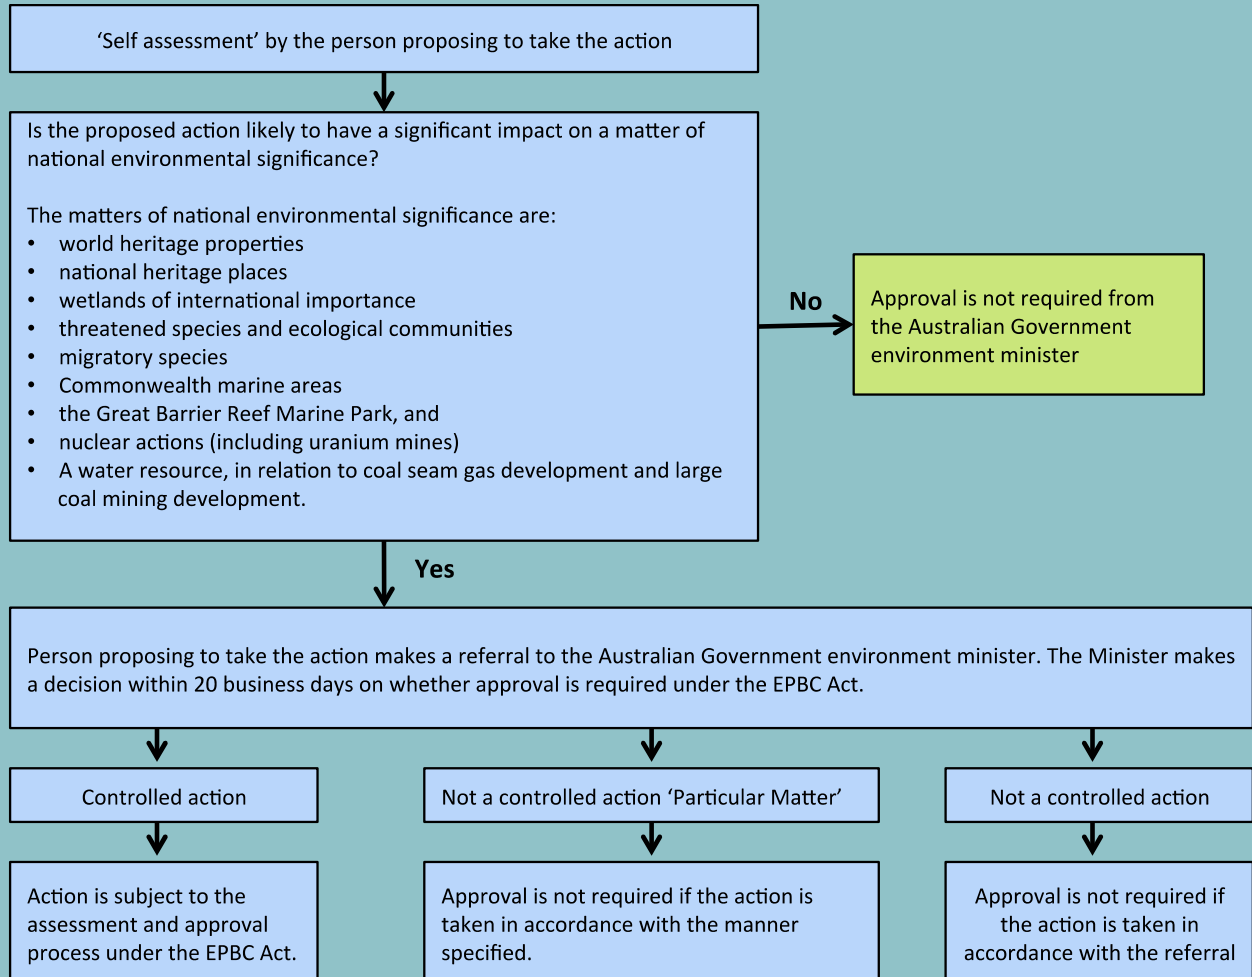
‘Self assessment’ by the person proposing to take the action

Is the proposed action likely to have a significant impact on a matter of national environmental significance?

The matters of national environmental significance are:
- world heritage properties
- national heritage places
- wetlands of international importance
- threatened species and ecological communities
- migratory species
- Commonwealth marine areas
- the Great Barrier Reef Marine Park, and
- nuclear actions (including uranium mines)
- A water resource, in relation to coal seam gas development and large coal mining development.

No

Approval is not required from the Australian Government environment minister

Yes

Person proposing to take the action makes a referral to the Australian Government environment minister. The Minister makes a decision within 20 business days on whether approval is required under the EPBC Act.

Controlled action

Not a controlled action ‘Particular Matter’

Not a controlled action

Action is subject to the assessment and approval process under the EPBC Act.

Approval is not required if the action is taken in accordance with the manner specified.

Approval is not required if the action is taken in accordance with the referral